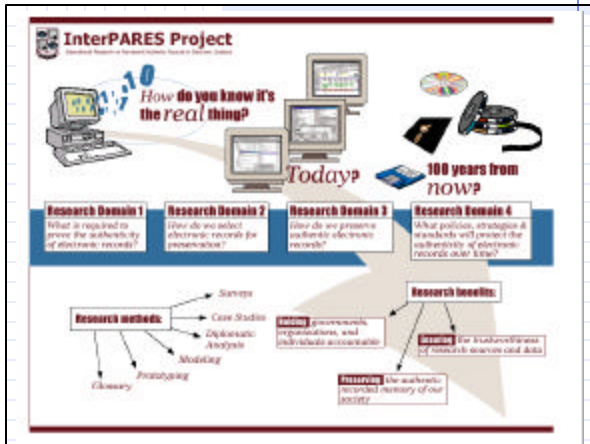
InterPARES Project

International Research on Permanent Authentic Records in Electronic Systems

1 1 0

How do you know it's the real thing?

Today?

100 years from now?

Research Domain 1
What is required to prove the authenticity of electronic records?

Research Domain 2
How do we select electronic records for preservation?

Research Domain 3
How do we preserve authentic electronic records?

Research Domain 4
What policies, strategies & standards will protect the authenticity of electronic records over time?

Research methods:

Surveys

Case Studies

Diplomatic Analysis

Modeling

Prototyping

Glossary

Research benefits:

Holding governments, organizations, and individuals accountable

Ensuring the trustworthiness of research sources and data

Preserving the authentic recorded memory of our society